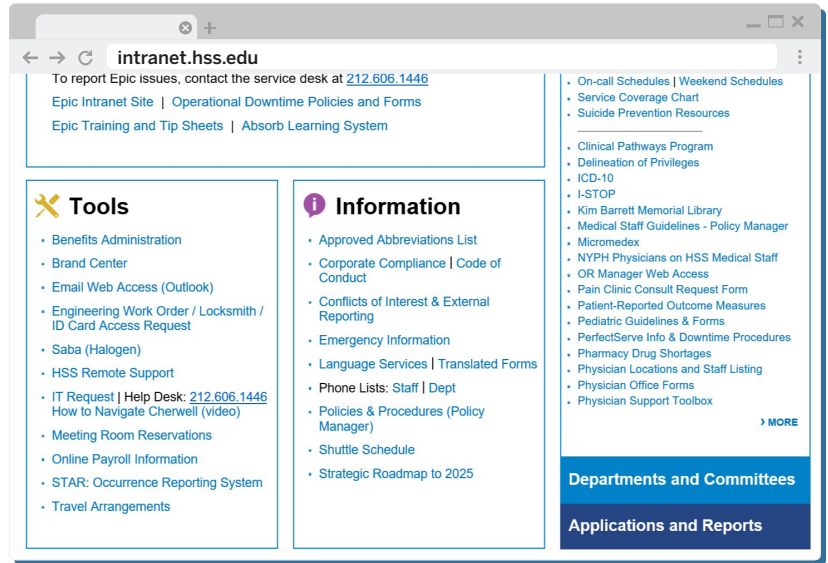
intranet.hss.edu

To report Epic issues, contact the service desk at 212.606.1446

Epic Intranet Site | Operational Downtime Policies and Forms

Epic Training and Tip Sheets | Absorb Learning System

Tools

- Benefits Administration
- Brand Center
- Email Web Access (Outlook)
- Engineering Work Order / Locksmith / ID Card Access Request
- Saba (Halogen)
- HSS Remote Support
- IT Request | Help Desk: 212.606.1446 How to Navigate Cherwell (video)
- Meeting Room Reservations
- Online Payroll Information
- STAR: Occurrence Reporting System
- Travel Arrangements

Information

- Approved Abbreviations List
- Corporate Compliance | Code of Conduct
- Conflicts of Interest & External Reporting
- Emergency Information
- Language Services | Translated Forms
- Phone Lists: Staff | Dept
- Policies & Procedures (Policy Manager)
- Shuttle Schedule
- Strategic Roadmap to 2025

- On-call Schedules | Weekend Schedules
- Service Coverage Chart
- Suicide Prevention Resources

- Clinical Pathways Program
- Delineation of Privileges
- ICD-10
- I-STOP
- Kim Barrett Memorial Library
- Medical Staff Guidelines - Policy Manager
- Micromedex
- NYPH Physicians on HSS Medical Staff
- OR Manager Web Access
- Pain Clinic Consult Request Form
- Patient-Reported Outcome Measures
- Pediatric Guidelines & Forms
- PerfectServe Info & Downtime Procedures
- Pharmacy Drug Shortages
- Physician Locations and Staff Listing
- Physician Office Forms
- Physician Support Toolbox

› MORE

Departments and Committees

Applications and Reports